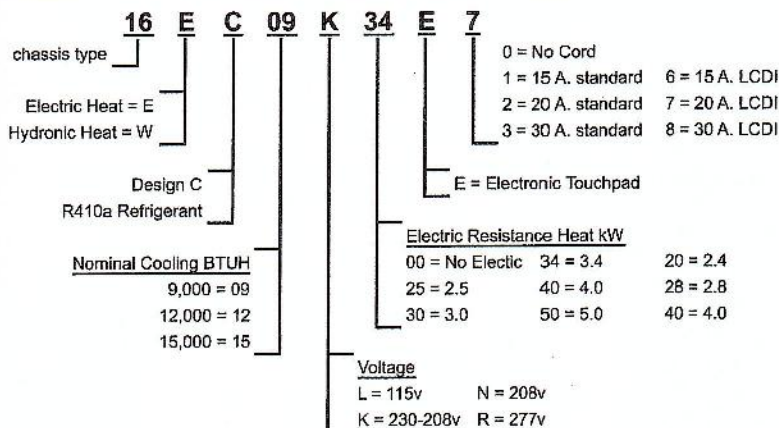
16 E C 09 K 34 E 7

chassis type

Electric Heat = E
Hydronic Heat = W

Design C
R410a Refrigerant

Nominal Cooling BTUH
9,000 = 09
12,000 = 12
15,000 = 15

0 = No Cord
1 = 15 A. standard 6 = 15 A. LCDI
2 = 20 A. standard 7 = 20 A. LCDI
3 = 30 A. standard 8 = 30 A. LCDI

E = Electronic Touchpad

Electric Resistance Heat kW

| | | |
|---|---|---|
| 00 = No Electic | 34 = 3.4 | 20 = 2.4 |
| 25 = 2.5 | 40 = 4.0 | 28 = 2.8 |
| 30 = 3.0 | 50 = 5.0 | 40 = 4.0 |

Voltage
L = 115v N = 208v
K = 230-208v R = 277v